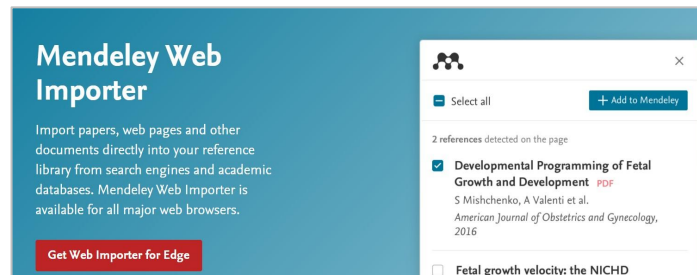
Mendeley Web Importer

Import papers, web pages and other documents directly into your reference library from search engines and academic databases. Mendeley Web Importer is available for all major web browsers.

Get Web Importer for Edge

×

Select all

+ Add to Mendeley

2 references detected on the page

Developmental Programming of Fetal Growth and Development PDF

S Mishchenko, A Valenti et al.

American Journal of Obstetrics and Gynecology, 2016

Fetal growth velocity: the NICHD